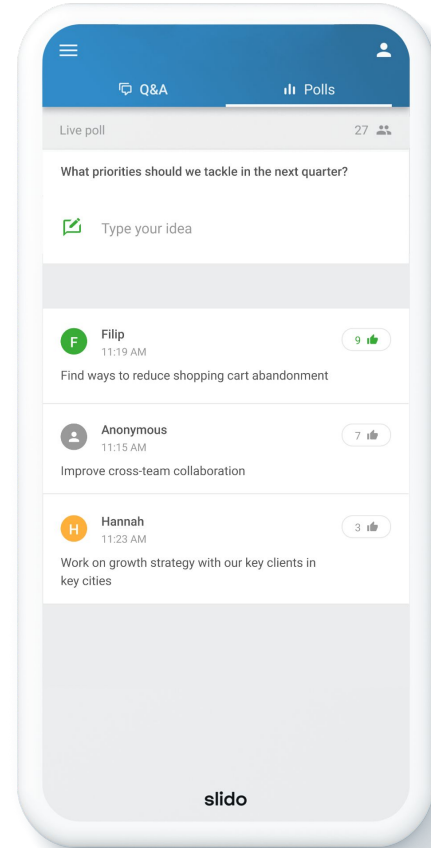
Q&A

Polls

Live poll

27

What priorities should we tackle in the next quarter?

Type your idea

F

Filip
11:19 AM

9

Find ways to reduce shopping cart abandonment

Anonymous
11:15 AM

7

Improve cross-team collaboration

H

Hannah
11:23 AM

3

Work on growth strategy with our key clients in key cities

slido